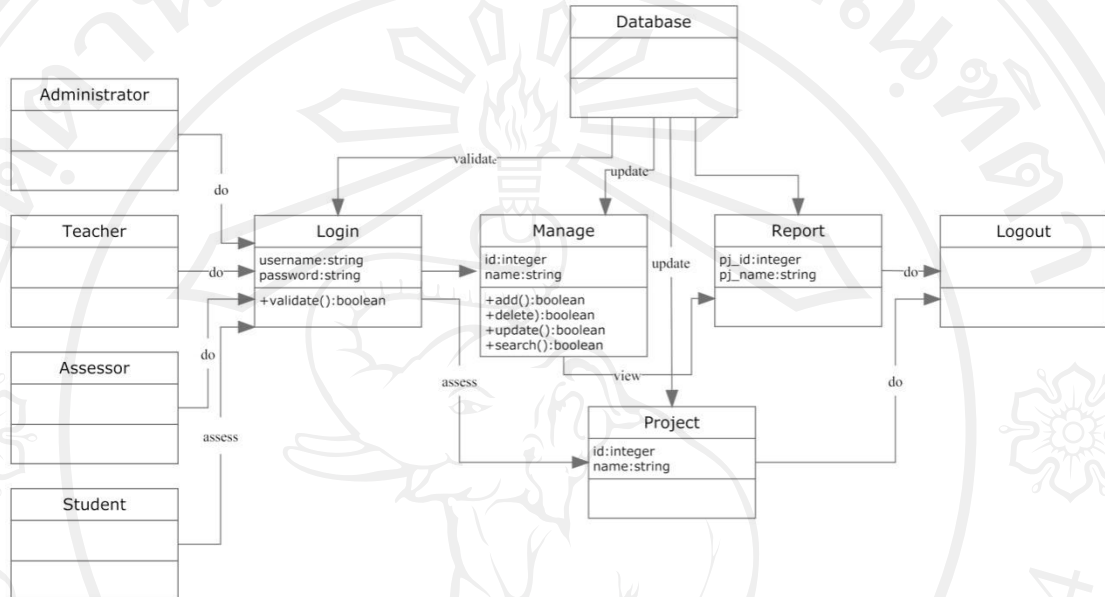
Database

Administrator

Teacher

Assessor

Student

validate

update

do

do

do

assess

Login
username:string
password:string
+validate():boolean

Manage
id:integer
name:string
+add():boolean
+delete():boolean
+update():boolean
+search():boolean

update

Report
pj_id:integer
pj_name:string

do

Logout

assess

view

do

Project
id:integer
name:string